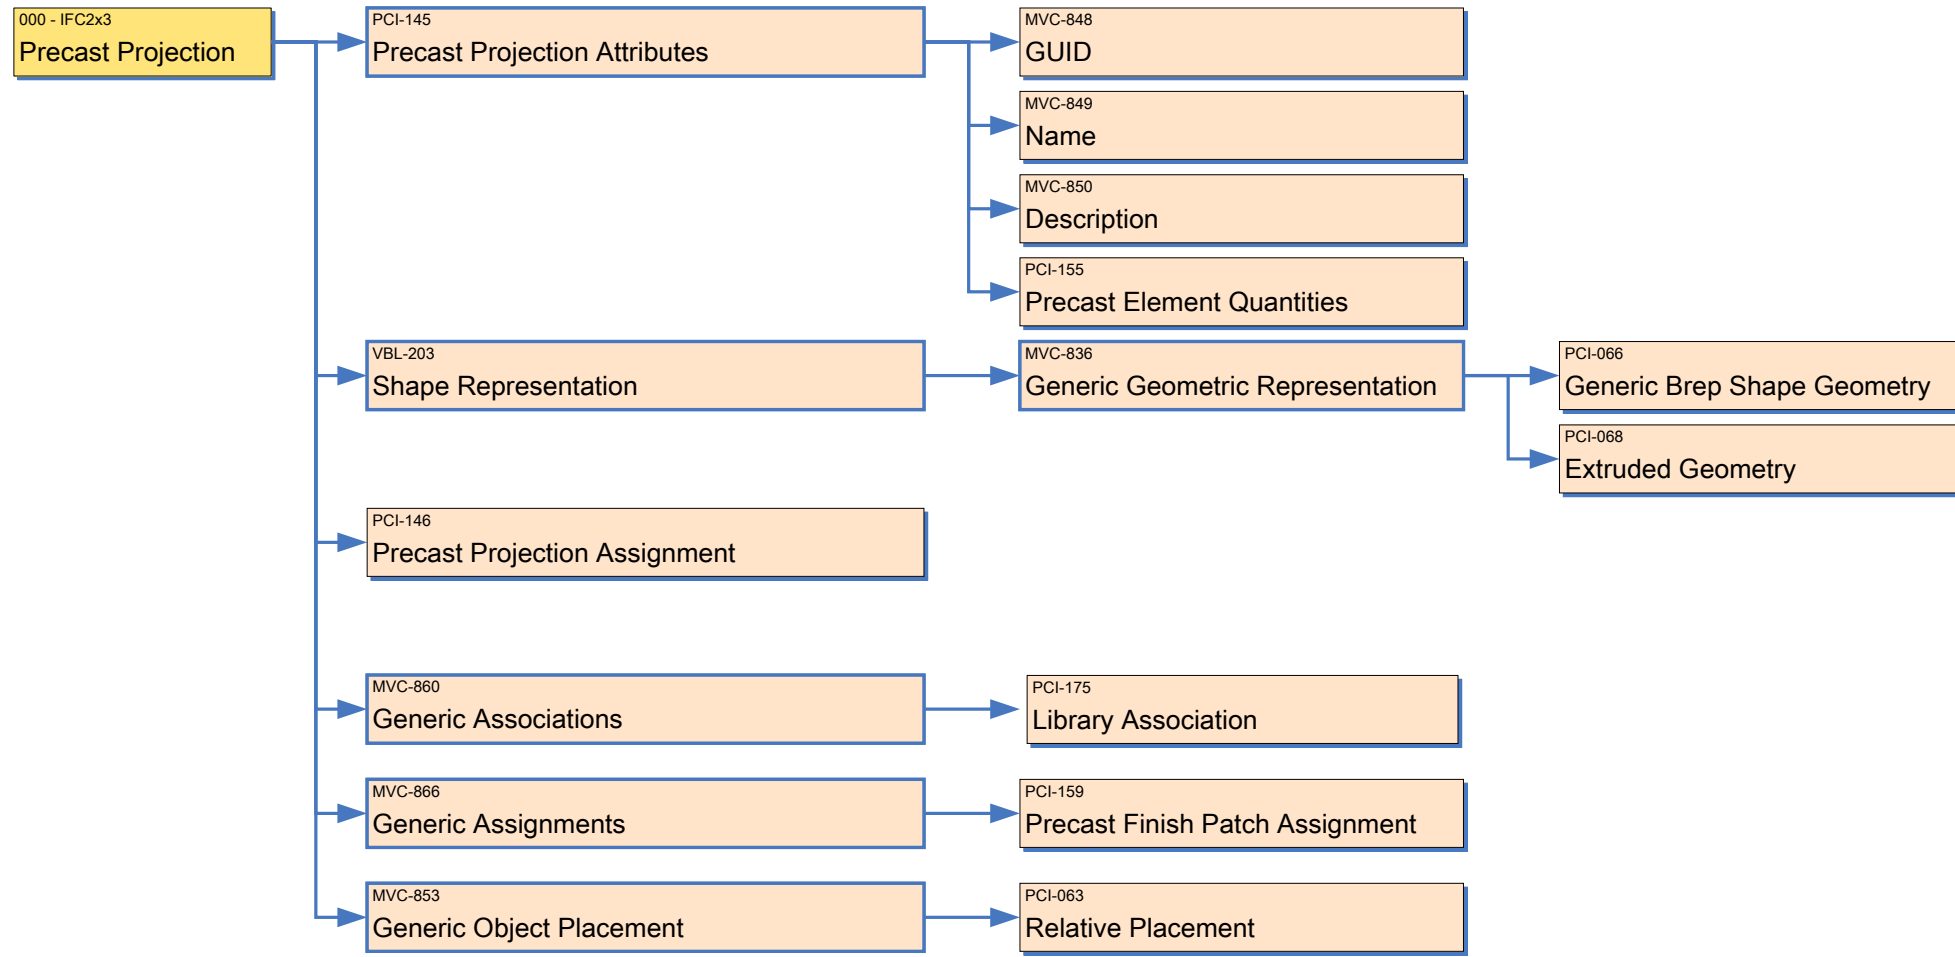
000 - IFC2x3
Precast Projection

PCI-145
Precast Projection Attributes

MVC-848
GUID

MVC-849
Name

MVC-850
Description

PCI-155
Precast Element Quantities

VBL-203
Shape Representation

MVC-836
Generic Geometric Representation

PCI-066
Generic Brep Shape Geometry

PCI-068
Extruded Geometry

PCI-146
Precast Projection Assignment

MVC-860
Generic Associations

PCI-175
Library Association

MVC-866
Generic Assignments

PCI-159
Precast Finish Patch Assignment

MVC-853
Generic Object Placement

PCI-063
Relative Placement